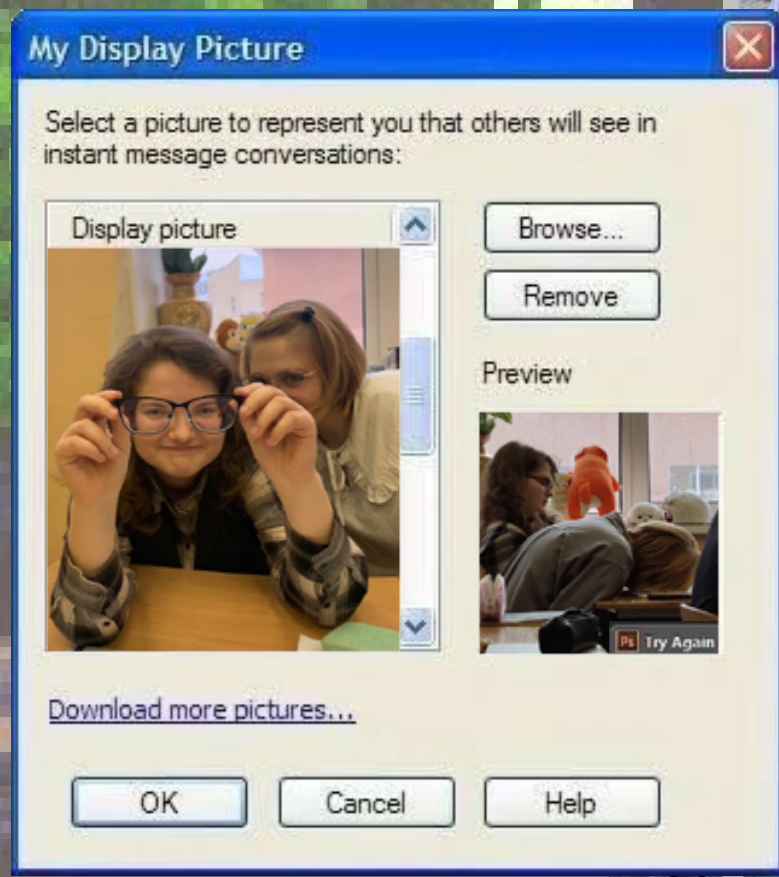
My Display Picture

Select a picture to represent you that others will see in instant message conversations:

Display picture

Browse...

Remove

Preview

Ps Try Again

Download more pictures...

OK

Cancel

Help